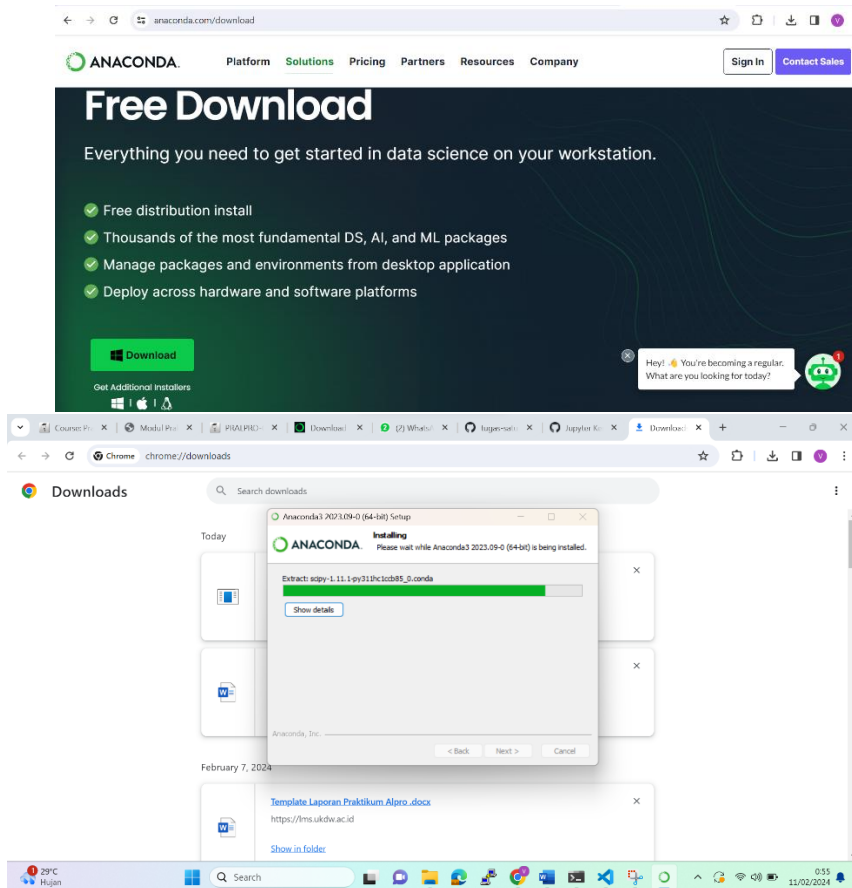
anaconda.com/download

ANACONDA.

Platform Solutions Pricing Partners Resources Company

Sign In Contact Sales

Free Download

Everything you need to get started in data science on your workstation.

Free distribution install

Thousands of the most fundamental DS, AI, and ML packages

Manage packages and environments from desktop application

Deploy across hardware and software platforms

Download

Get Additional Installers

Hey! 👋 You're becoming a regular. What are you looking for today?

Course: Pr × Modul Pra × PRAEPRO- × Download × (2) WhatsA × tugas-satu × Jupyter Ko × Download ×

Chrome chrome://downloads

Downloads

Search downloads

Today

Anaconda3 2023.09-0 (64-bit) Setup

ANACONDA.

Installing
Please wait while Anaconda3 2023.09-0 (64-bit) is being installed.

Extract: scipy-1.11.1-py311hc1ccb85_0.conda

Show details

Anaconda, Inc.

< Back Next > Cancel

February 7, 2024

Template Laporan Praktikum Alpro .docx

https://lms.ukdw.ac.id

Show in folder

29°C
Hujan

Search

0:55
11/02/2024